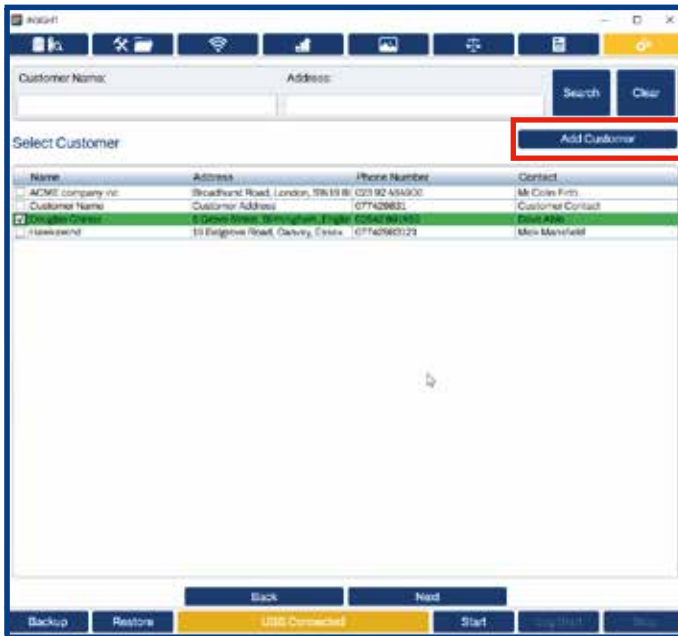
INSIGHT

Customer Name:

Address:

Search

Clear

Select Customer

Add Customer

| Name | Address | Phone Number | Contact |
|---|---|---|---|
| ACME company inc | Broadhurst Road, London, SW19 8I | 020 92 484900 | Mr Colin Frith |
| Customer Name | Customer Address | 077428831 | Customer Contact |
| Douglas Cranes | 5 Green Street, Birmingham, Englar | 02542 861453 | Dave Able |
| Hawkswind | 10 Edgeroe Road, Danbury, Essex | 07742860123 | Mick Mansfield |

Back

Next

Backup

Restore

USB Connected

Start

Log Start

Stop